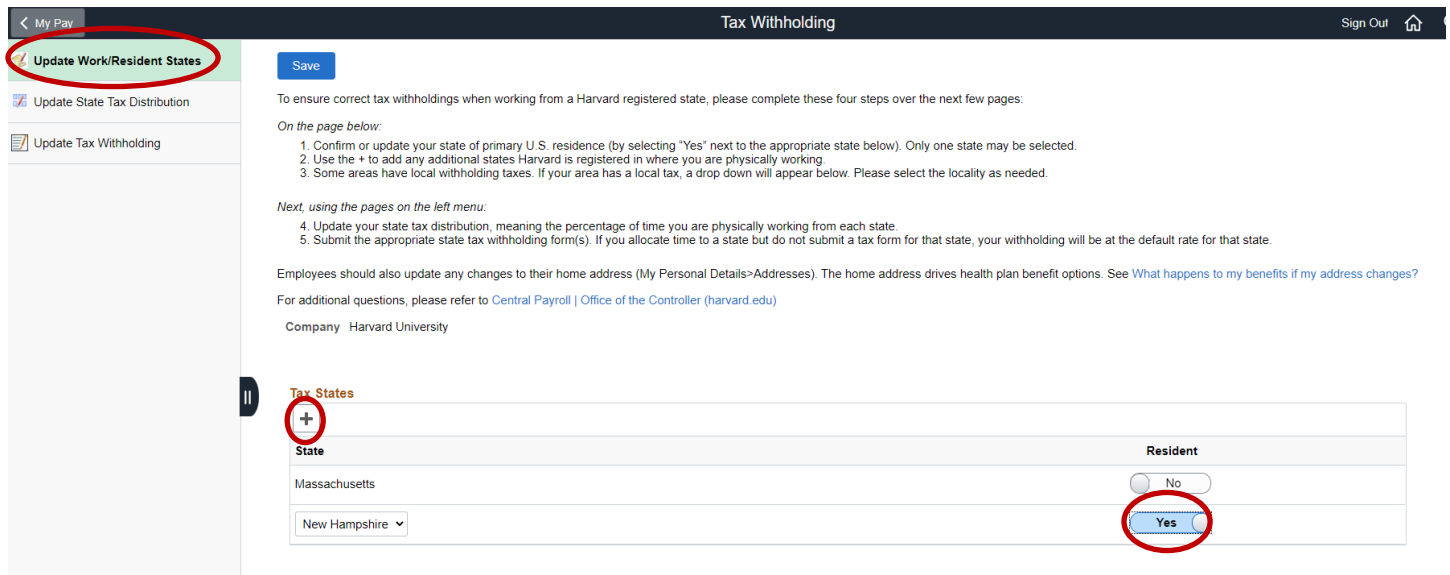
My Pay

Tax Withholding

Sign Out

Update Work/Resident States

Update State Tax Distribution

Update Tax Withholding

Save

To ensure correct tax withholdings when working from a Harvard registered state, please complete these four steps over the next few pages:

On the page below:

1. Confirm or update your state of primary U.S. residence (by selecting "Yes" next to the appropriate state below). Only one state may be selected.
2. Use the + to add any additional states Harvard is registered in where you are physically working.
3. Some areas have local withholding taxes. If your area has a local tax, a drop down will appear below. Please select the locality as needed.

Next, using the pages on the left menu:

4. Update your state tax distribution, meaning the percentage of time you are physically working from each state.
5. Submit the appropriate state tax withholding form(s). If you allocate time to a state but do not submit a tax form for that state, your withholding will be at the default rate for that state.

Employees should also update any changes to their home address (My Personal Details>Addresses). The home address drives health plan benefit options. See What happens to my benefits if my address changes?

For additional questions, please refer to Central Payroll | Office of the Controller (harvard.edu)

Company Harvard University

Tax States

+

| State | Resident |
|---|---|
| Massachusetts | No |
| New Hampshire | Yes |